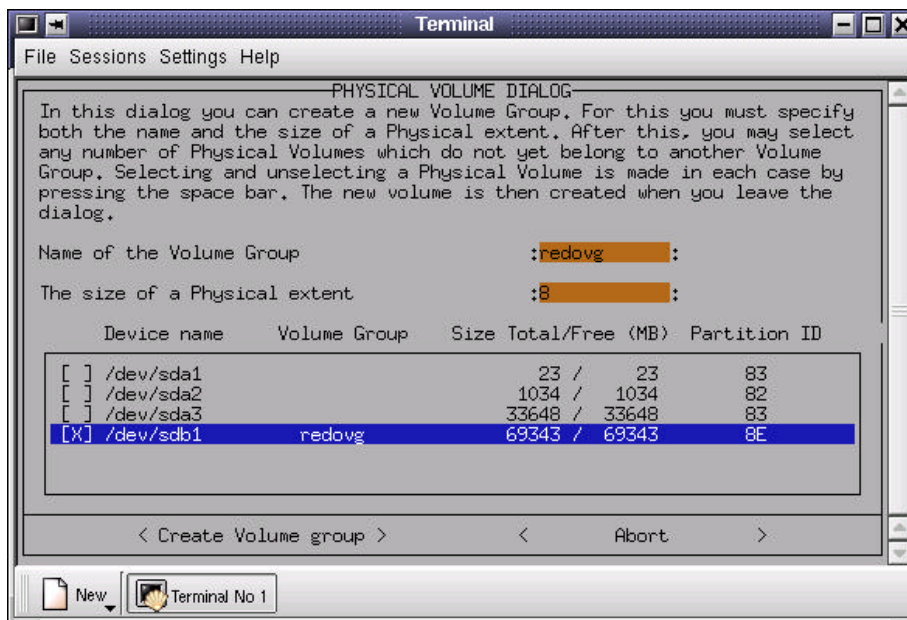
Terminal

File Sessions Settings Help

PHYSICAL VOLUME DIALOG

In this dialog you can create a new Volume Group. For this you must specify both the name and the size of a Physical extent. After this, you may select any number of Physical Volumes which do not yet belong to another Volume Group. Selecting and unselecting a Physical Volume is made in each case by pressing the space bar. The new volume is then created when you leave the dialog.

Name of the Volume Group :redovg :

The size of a Physical extent :8 :

| | Device name | Volume Group | Size Total/Free (MB) | Partition ID |
|---|---|---|---|---|
| [ ] | /dev/sda1 | | 23 / 23 | 83 |
| [ ] | /dev/sda2 | | 1034 / 1034 | 82 |
| [ ] | /dev/sda3 | | 33648 / 33648 | 83 |
| [X] | /dev/sdb1 | redovg | 69343 / 69343 | 8E |

< Create Volume group > < Abort >

New Terminal No 1